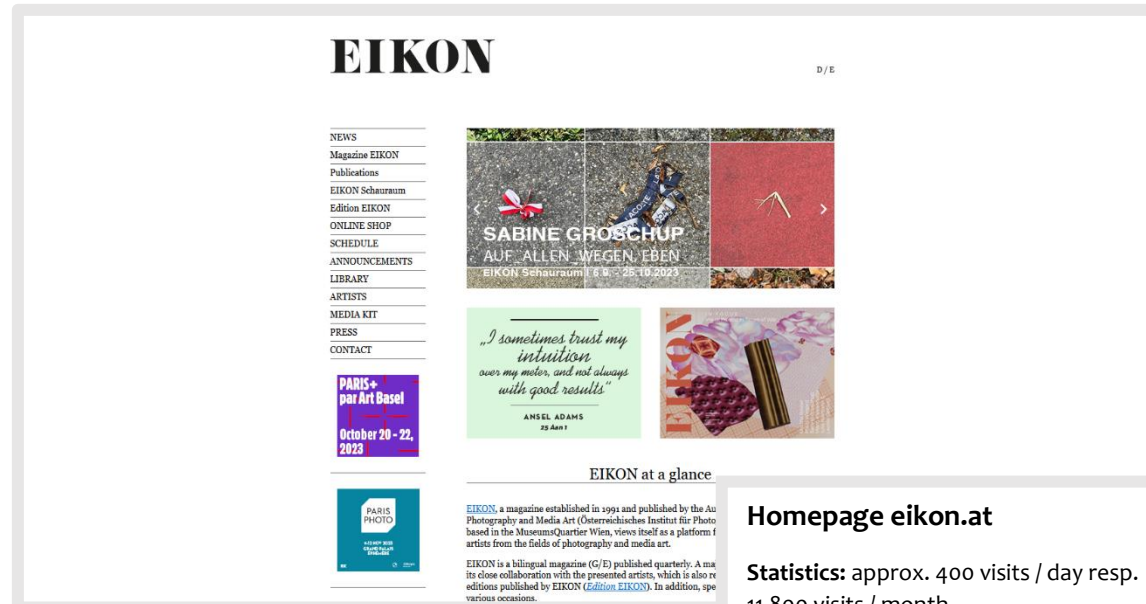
EIKON

D / E

NEWS
Magazine EIKON
Publications
EIKON Schauraum
Edition EIKON
ONLINE SHOP
SCHEDULE
ANNOUNCEMENTS
LIBRARY
ARTISTS
MEDIA KIT
PRESS
CONTACT

PARIS+ par Art Basel
October 20 - 22, 2023

PARIS PHOTO

SABINE GROSCHUP
AUF_ALLEN_WEGEN_EBEN
EIKON Schauraum | 6.9. - 25.10.2023

„I sometimes trust my intuition over my meter, and not always with good results"
ANSEL ADAMS
25 Aan 1

EIKON

EIKON at a glance

EIKON, a magazine established in 1991 and published by the Au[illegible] Photography and Media Art (Österreichisches Institut für Photo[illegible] based in the MuseumsQuartier Wien, views itself as a platform f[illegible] artists from the fields of photography and media art.

EIKON is a bilingual magazine (G/E) published quarterly. A ma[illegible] its close collaboration with the presented artists, which is also re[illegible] editions published by EIKON (Edition EIKON). In addition, spe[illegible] various occasions.

Homepage eikon.at

Statistics: approx. 400 visits / day resp. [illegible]